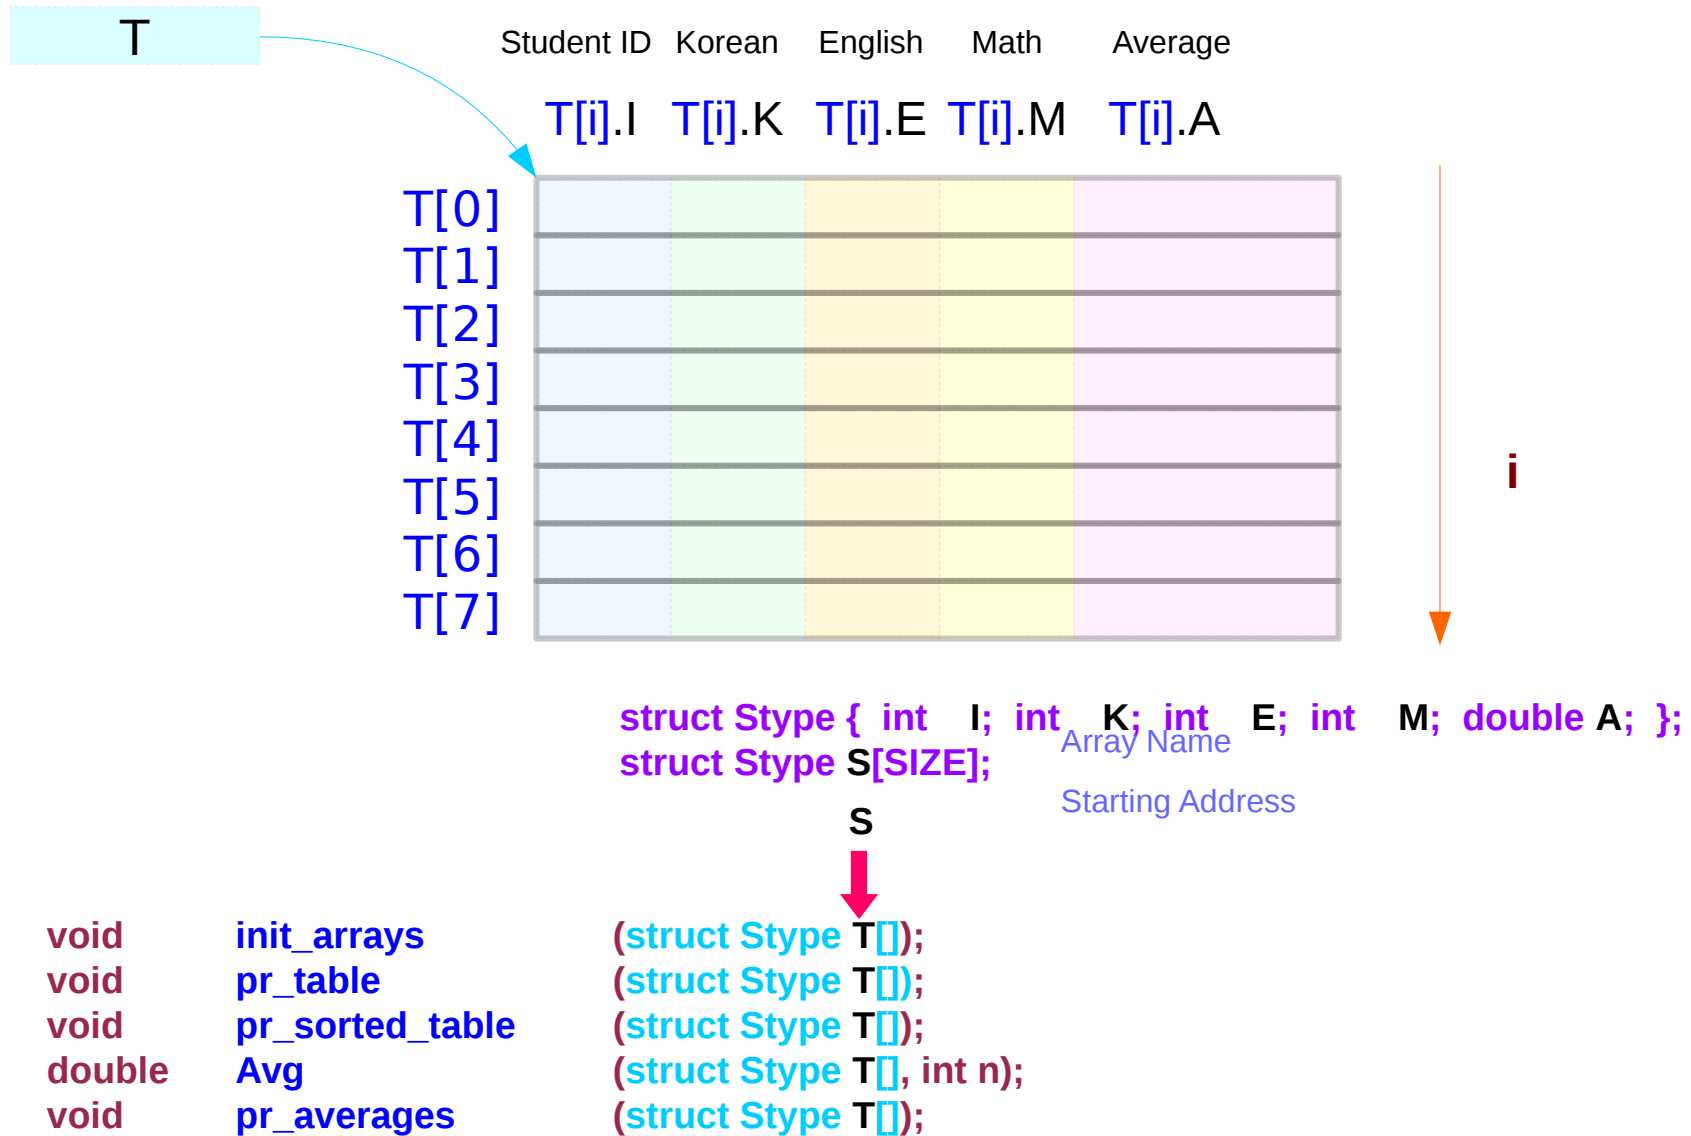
T

Student ID Korean English Math Average

T[i].I T[i].K T[i].E T[i].M T[i].A

T[0]
T[1]
T[2]
T[3]
T[4]
T[5]
T[6]
T[7]

i

struct Stype { int I; int K; int E; int M; double A; };
struct Stype S[SIZE];

Array Name

Starting Address

S

void init_arrays (struct Stype T[]);
void pr_table (struct Stype T[]);
void pr_sorted_table (struct Stype T[]);
double Avg (struct Stype T[], int n);
void pr_averages (struct Stype T[]);